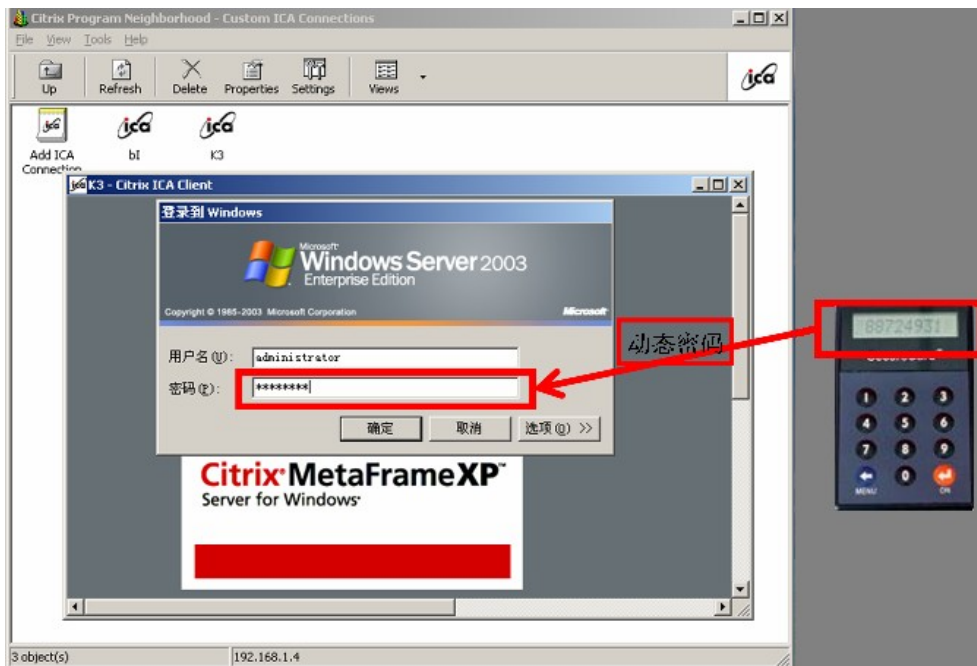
Citrix Program Neighborhood - Custom ICA Connections
File View Tools Help
Up Refresh Delete Properties Settings Views
ica
Add ICA Connection bI K3
K3 - Citrix ICA Client
登录到 Windows
Microsoft Windows Server 2003 Enterprise Edition
Copyright © 1985-2003 Microsoft Corporation Microsoft
用户名(U): administrator
密码(P): ********
确定 取消 选项(O) >>
动态密码
88724931
Citrix MetaFrameXP Server for Windows
MENU ON
3 object(s) 192.168.1.4